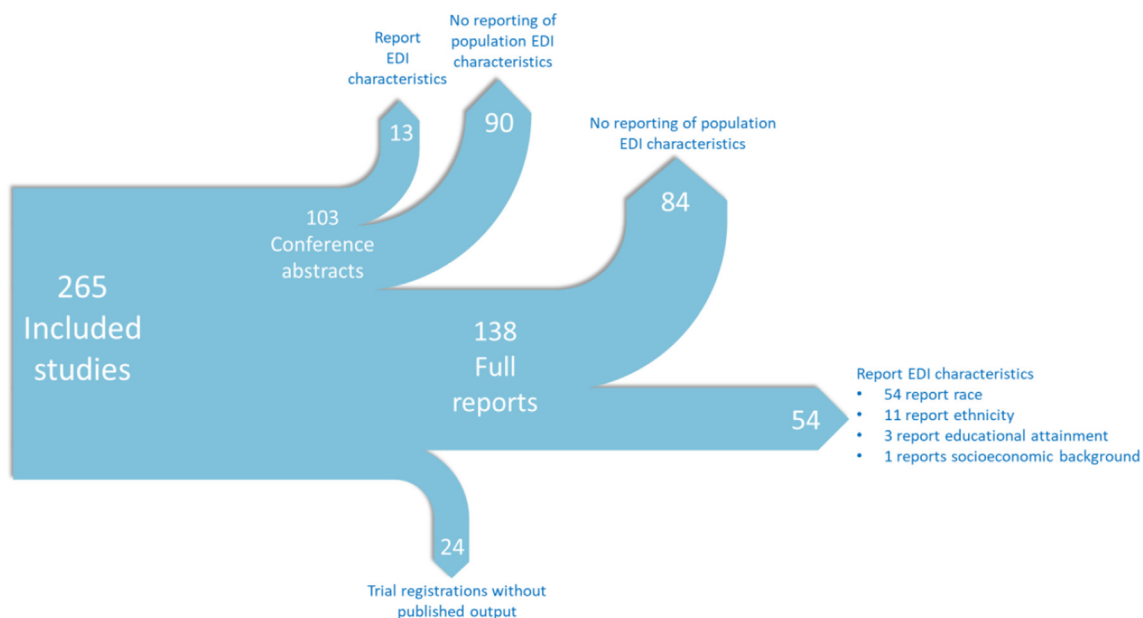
Report EDI characteristics

No reporting of population EDI characteristics

13

90

No reporting of population EDI characteristics

84

103 Conference abstracts

265 Included studies

138 Full reports

Report EDI characteristics
• 54 report race
• 11 report ethnicity
• 3 report educational attainment
• 1 reports socioeconomic background

54

24

Trial registrations without published output